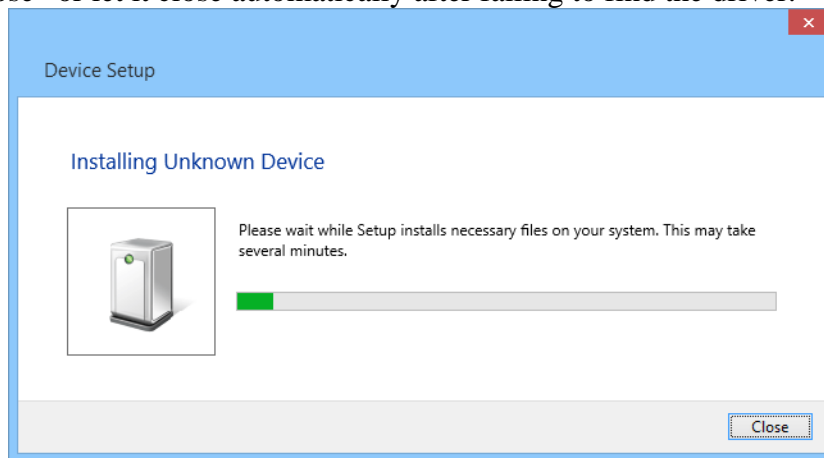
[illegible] or let it close automatically after failing to find the driver.

Device Setup

Installing Unknown Device

Please wait while Setup installs necessary files on your system. This may take several minutes.

Close